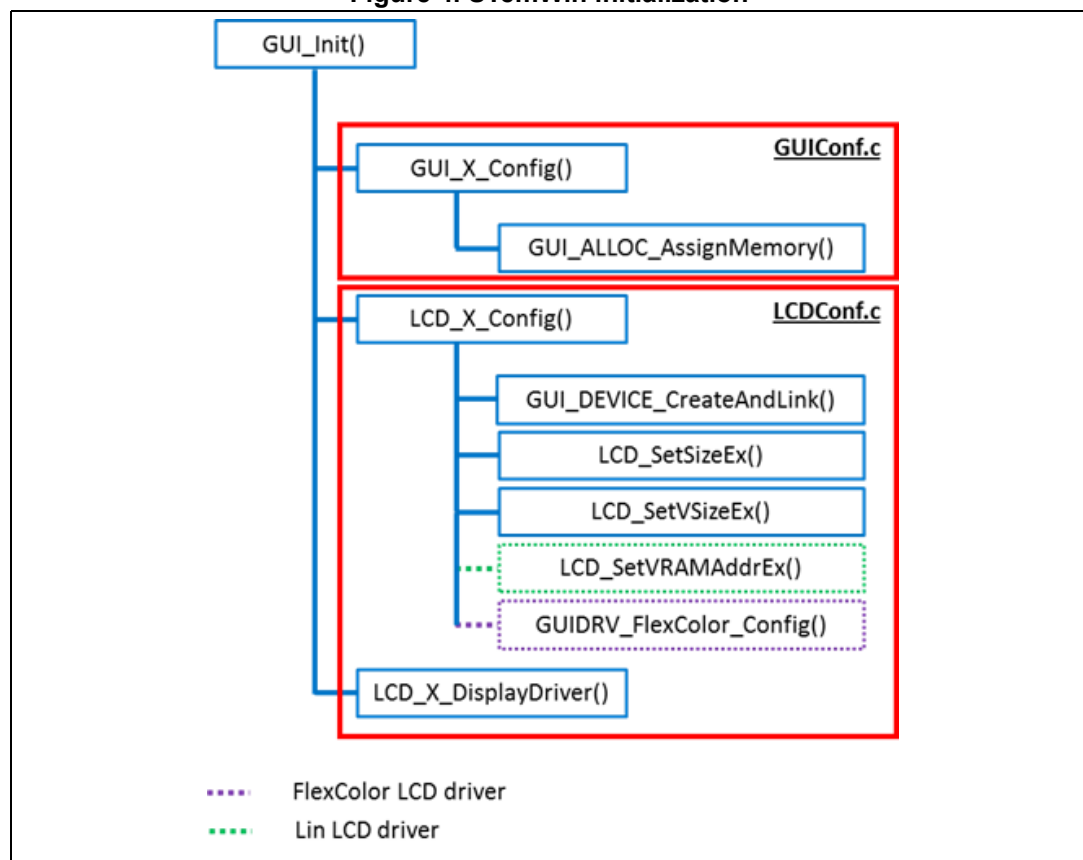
Figure 4. STemWin initialization

GUI_Init()

GUIConf.c

GUI_X_Config()

GUI_ALLOC_AssignMemory()

LCDConf.c

LCD_X_Config()

GUI_DEVICE_CreateAndLink()

LCD_SetSizeEx()

LCD_SetVSizeEx()

LCD_SetVRAMAddrEx()

GUIDRV_FlexColor_Config()

LCD_X_DisplayDriver()

FlexColor LCD driver

Lin LCD driver